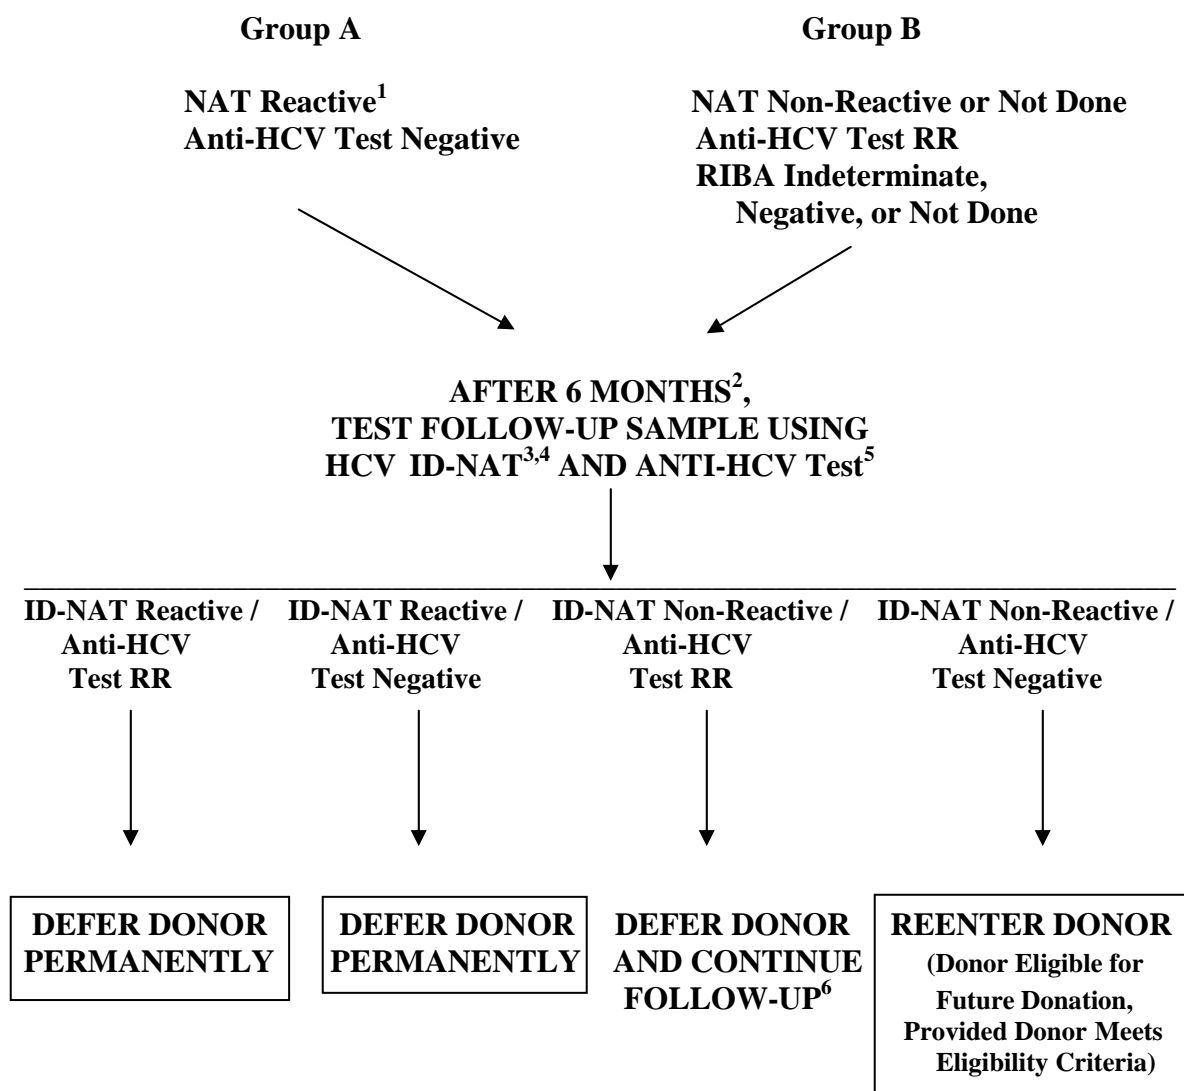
Group A

NAT Reactive$^{1}$
Anti-HCV Test Negative

Group B

NAT Non-Reactive or Not Done
Anti-HCV Test RR
RIBA Indeterminate, Negative, or Not Done

AFTER 6 MONTHS$^{2}$, TEST FOLLOW-UP SAMPLE USING HCV ID-NAT$^{3,4}$ AND ANTI-HCV Test$^{5}$

ID-NAT Reactive / Anti-HCV Test RR

ID-NAT Reactive / Anti-HCV Test Negative

ID-NAT Non-Reactive / Anti-HCV Test RR

ID-NAT Non-Reactive / Anti-HCV Test Negative

DEFER DONOR PERMANENTLY

DEFER DONOR PERMANENTLY

DEFER DONOR AND CONTINUE FOLLOW-UP$^{6}$

REENTER DONOR
(Donor Eligible for Future Donation, Provided Donor Meets Eligibility Criteria)